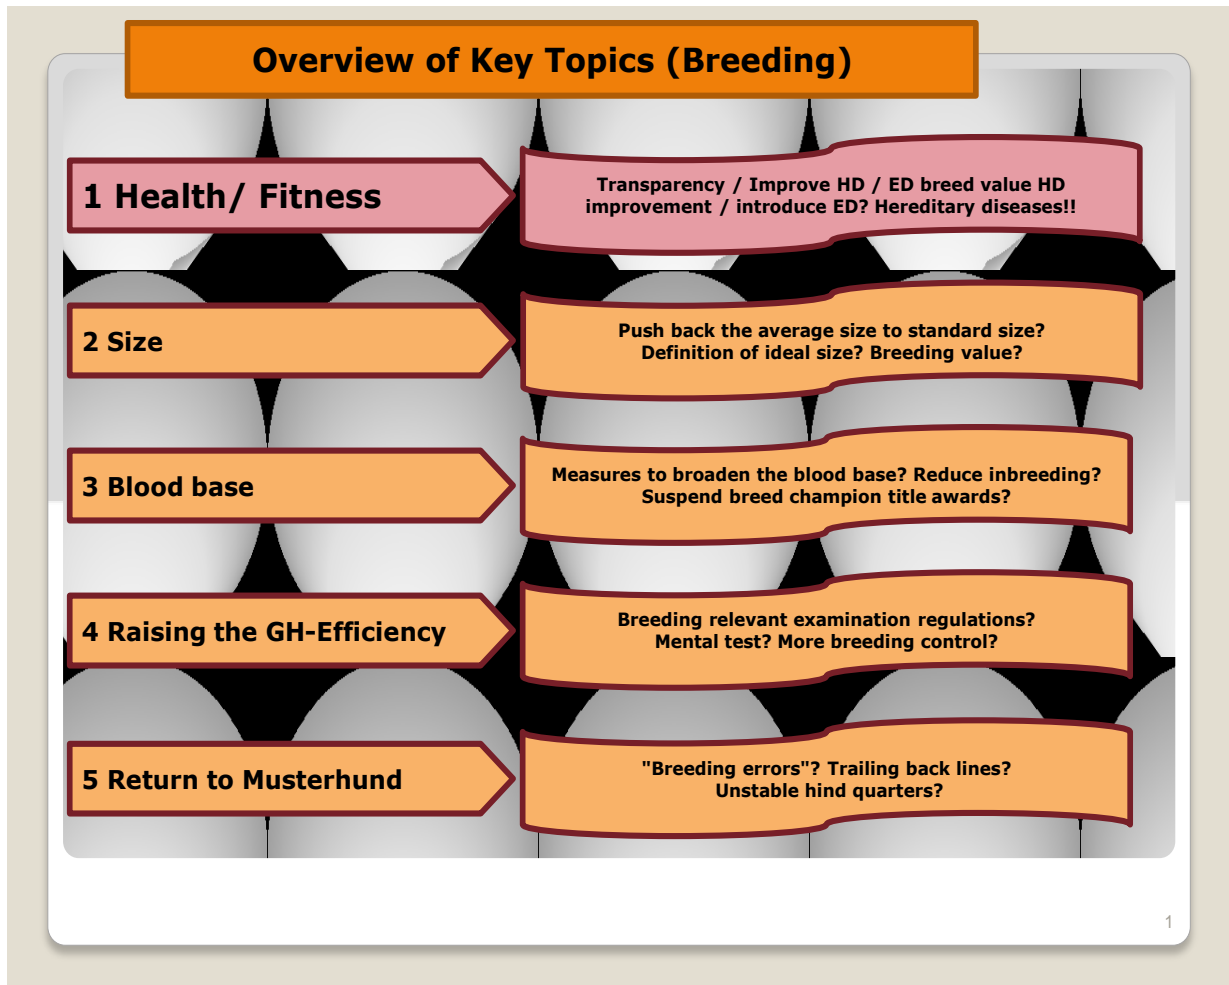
Overview of Key Topics (Breeding)

1 Health/ Fitness

Transparency / Improve HD / ED breed value HD improvement / introduce ED? Hereditary diseases!!

2 Size

Push back the average size to standard size? Definition of ideal size? Breeding value?

3 Blood base

Measures to broaden the blood base? Reduce inbreeding? Suspend breed champion title awards?

4 Raising the GH-Efficiency

Breeding relevant examination regulations? Mental test? More breeding control?

5 Return to Musterhund

"Breeding errors"? Trailing back lines? Unstable hind quarters?

1